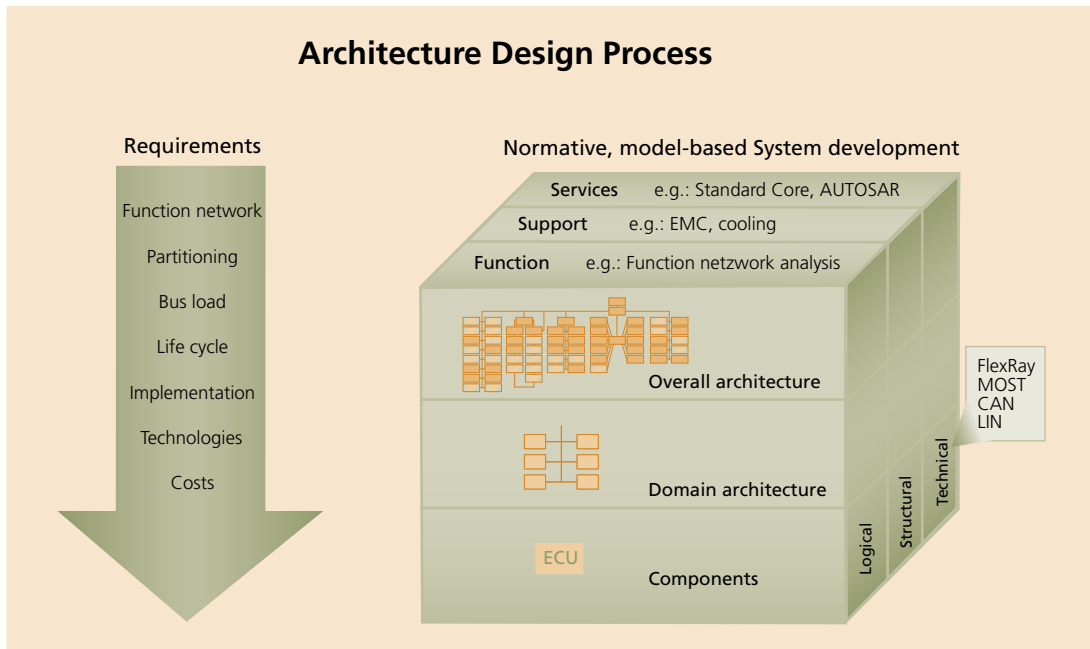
Architecture Design Process

Requirements

Function network

Partitioning

Bus load

Life cycle

Implementation

Technologies

Costs

Normative, model-based System development

Services e.g.: Standard Core, AUTOSAR

Support e.g.: EMC, cooling

Function e.g.: Function netzwork analysis

Overall architecture

Domain architecture

ECU

Components

Logical

Structural

Technical

FlexRay
MOST
CAN
LIN